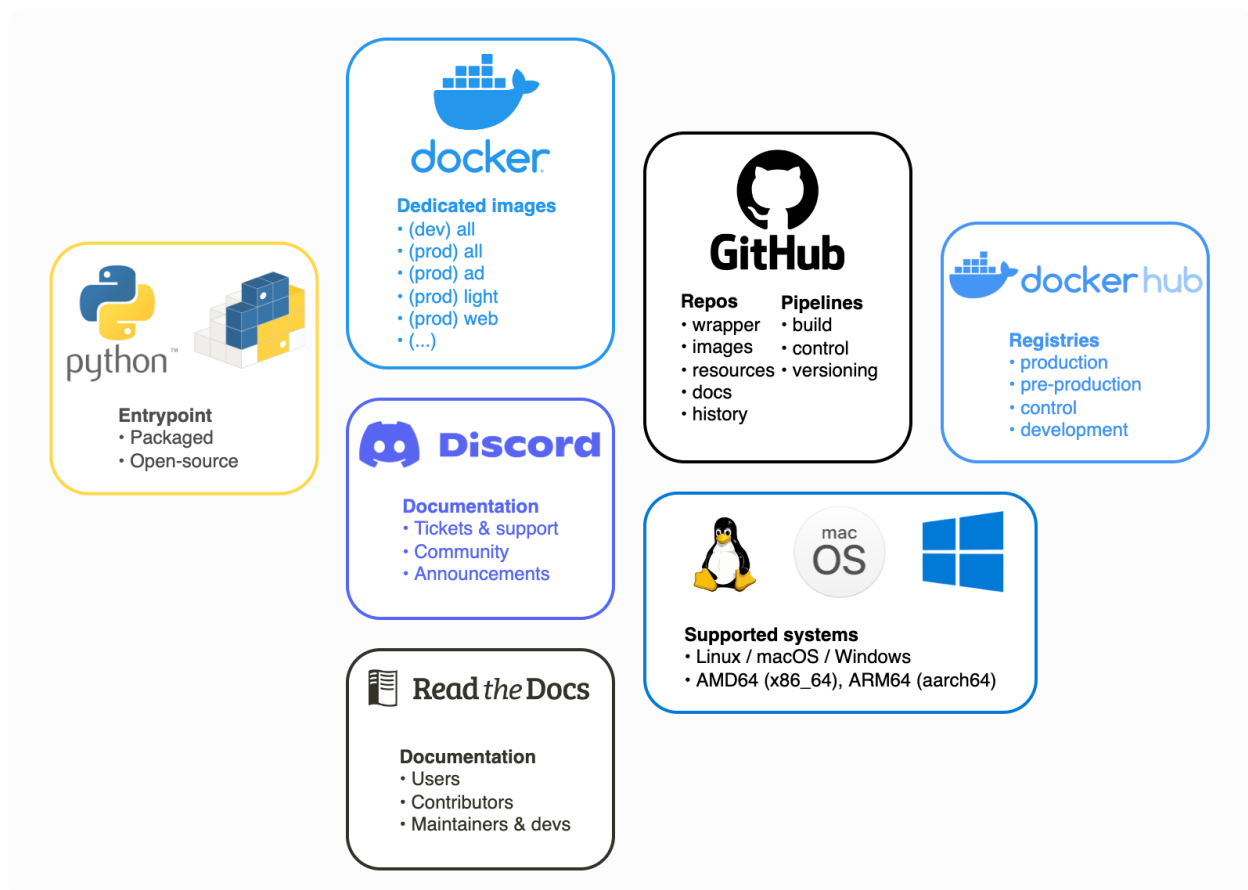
python™

Entrypoint
• Packaged
• Open-source

docker

Dedicated images
• (dev) all
• (prod) all
• (prod) ad
• (prod) light
• (prod) web
• (...)

Discord

Documentation
• Tickets & support
• Community
• Announcements

Read the Docs

Documentation
• Users
• Contributors
• Maintainers & devs

GitHub

Repos
• wrapper
• images
• resources
• docs
• history

Pipelines
• build
• control
• versioning

docker hub

Registries
• production
• pre-production
• control
• development

mac OS

Supported systems
• Linux / macOS / Windows
• AMD64 (x86_64), ARM64 (aarch64)